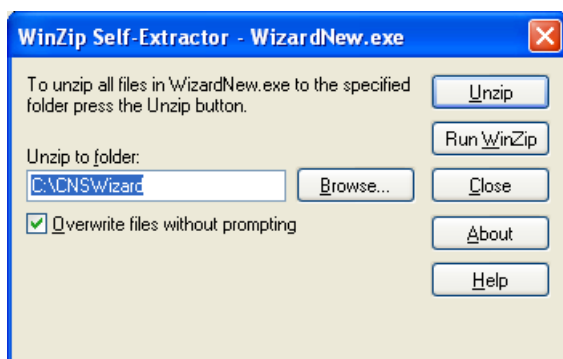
WinZip Self-Extractor - WizardNew.exe

To unzip all files in WizardNew.exe to the specified folder press the Unzip button.

Unzip to folder:

C:\CNSWizard

Browse...

Overwrite files without prompting

Unzip

Run WinZip

Close

About

Help